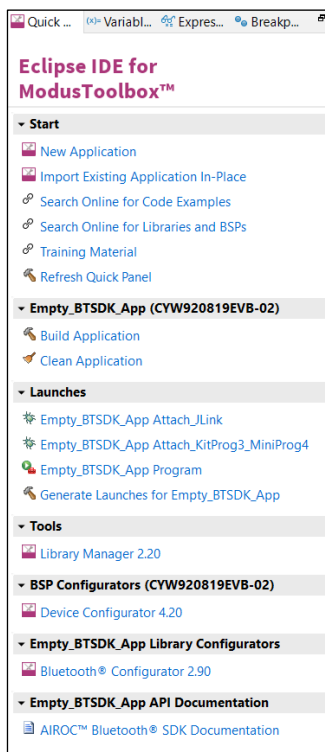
Quick ... (x)= Variabl... Expres... Breakp...

Eclipse IDE for ModusToolbox™

Start

New Application
Import Existing Application In-Place
Search Online for Code Examples
Search Online for Libraries and BSPs
Training Material
Refresh Quick Panel

Empty_BTSDK_App (CYW920819EVB-02)

Build Application
Clean Application

Launches

Empty_BTSDK_App Attach_JLink
Empty_BTSDK_App Attach_KitProg3_MiniProg4
Empty_BTSDK_App Program
Generate Launches for Empty_BTSDK_App

Tools

Library Manager 2.20

BSP Configurators (CYW920819EVB-02)

Device Configurator 4.20

Empty_BTSDK_App Library Configurators

Bluetooth® Configurator 2.90

Empty_BTSDK_App API Documentation

AIROC™ Bluetooth® SDK Documentation